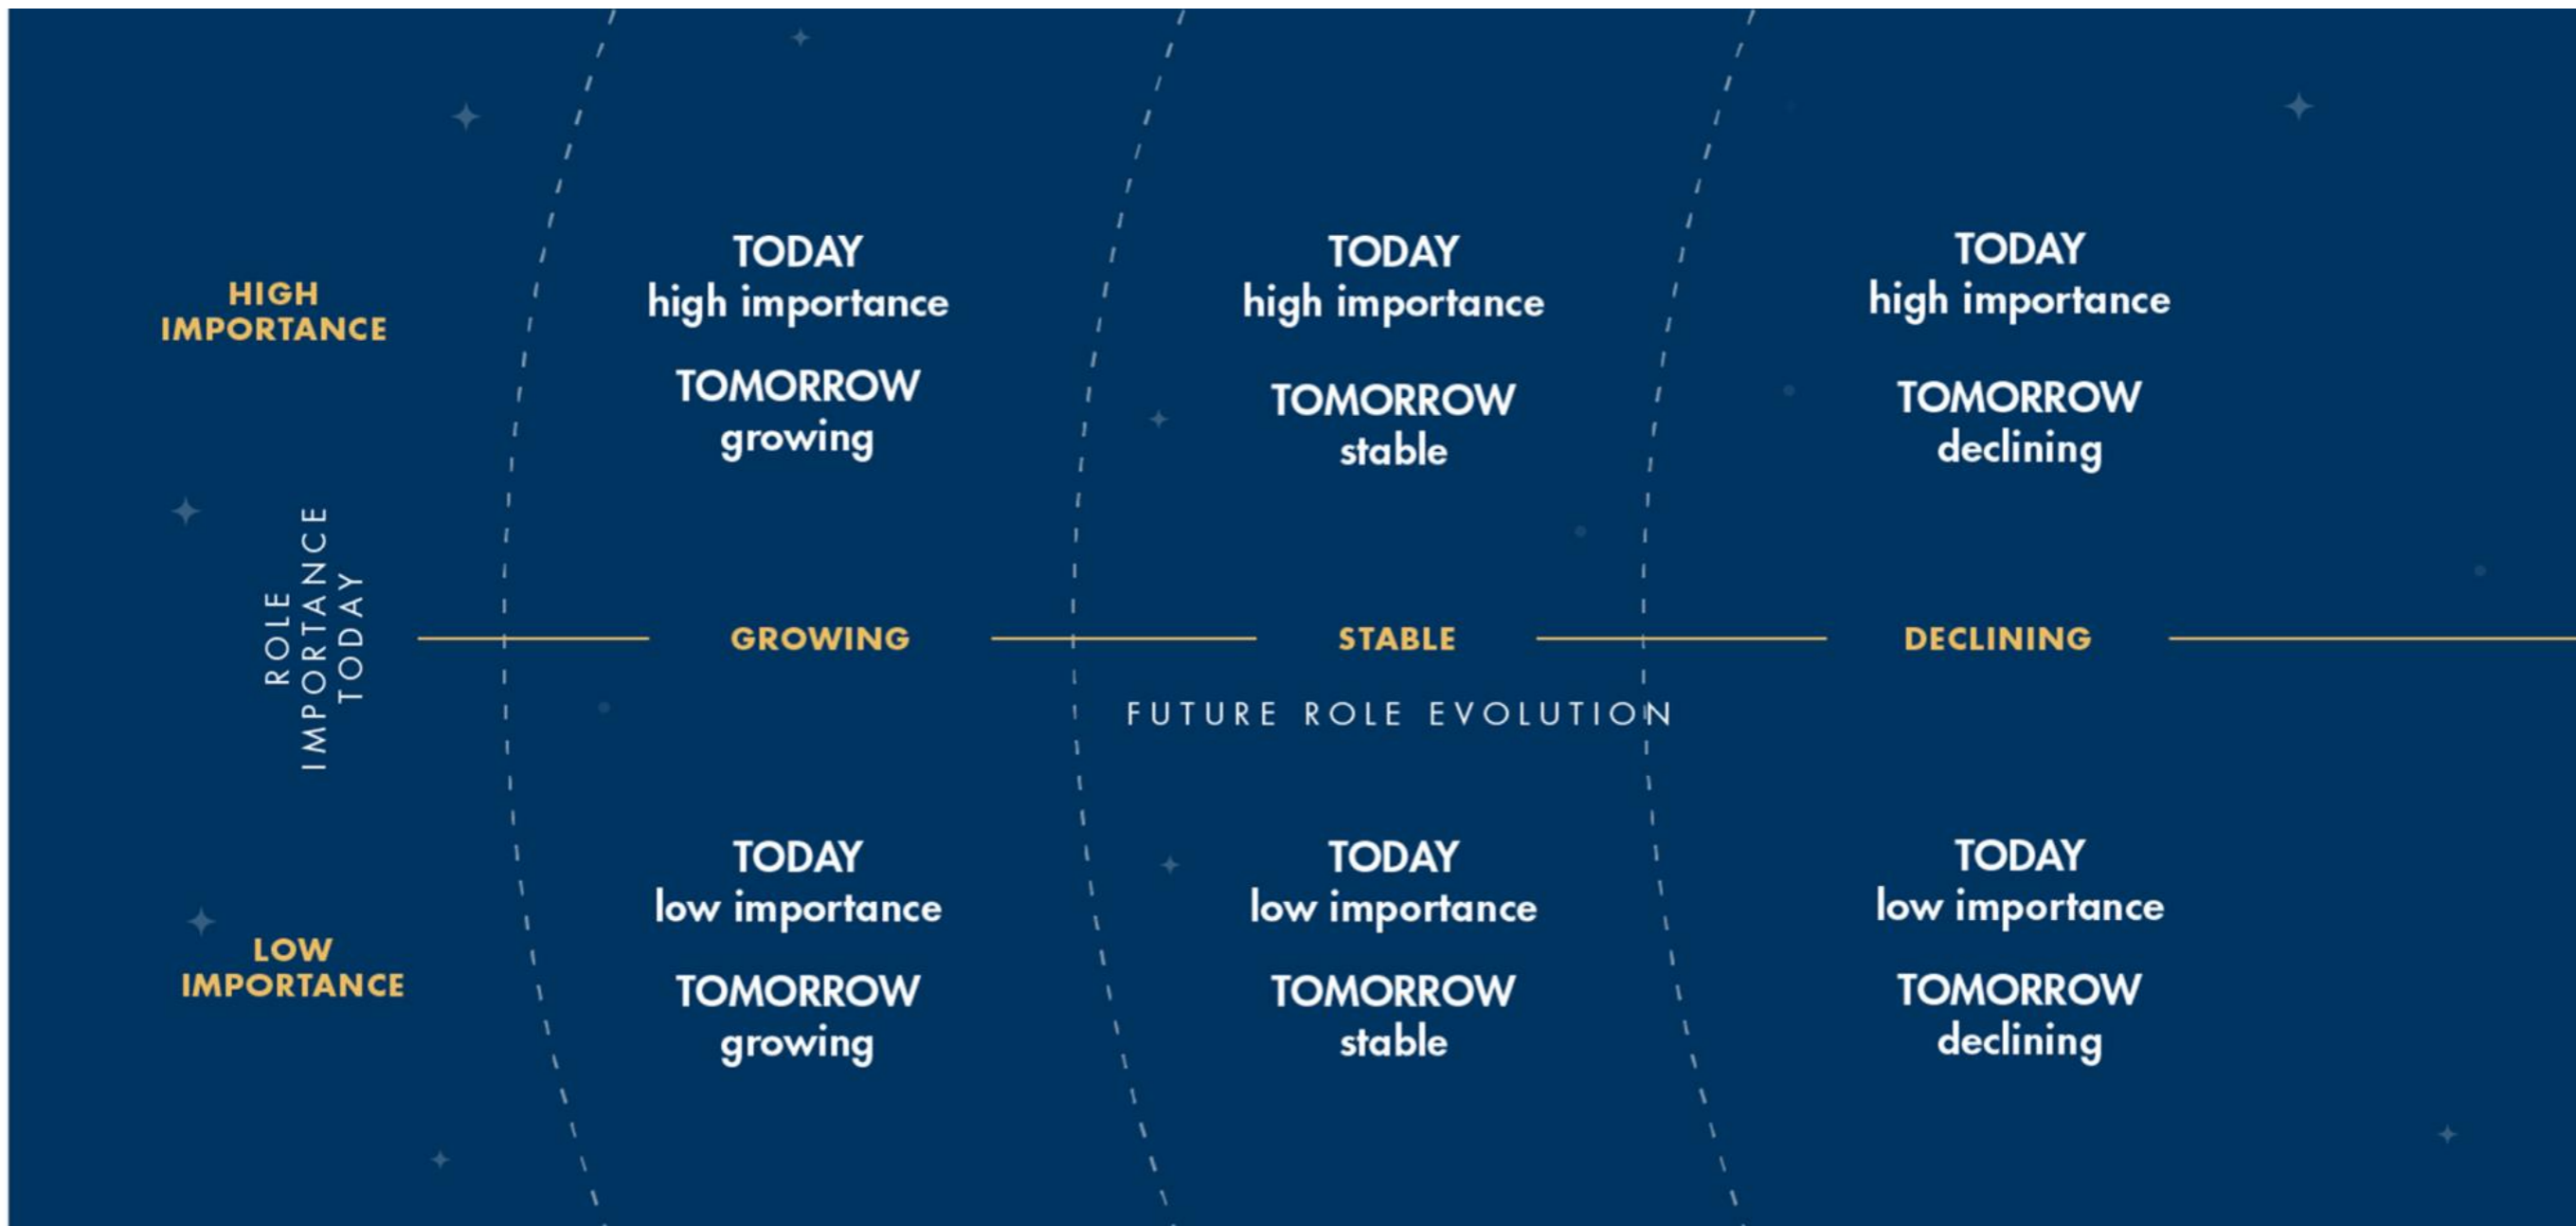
HIGH IMPORTANCE

TODAY
high importance

TOMORROW
growing

TODAY
high importance

TOMORROW
stable

TODAY
high importance

TOMORROW
declining

ROLE IMPORTANCE TODAY

GROWING

STABLE

DECLINING

FUTURE ROLE EVOLUTION

LOW IMPORTANCE

TODAY
low importance

TOMORROW
growing

TODAY
low importance

TOMORROW
stable

TODAY
low importance

TOMORROW
declining